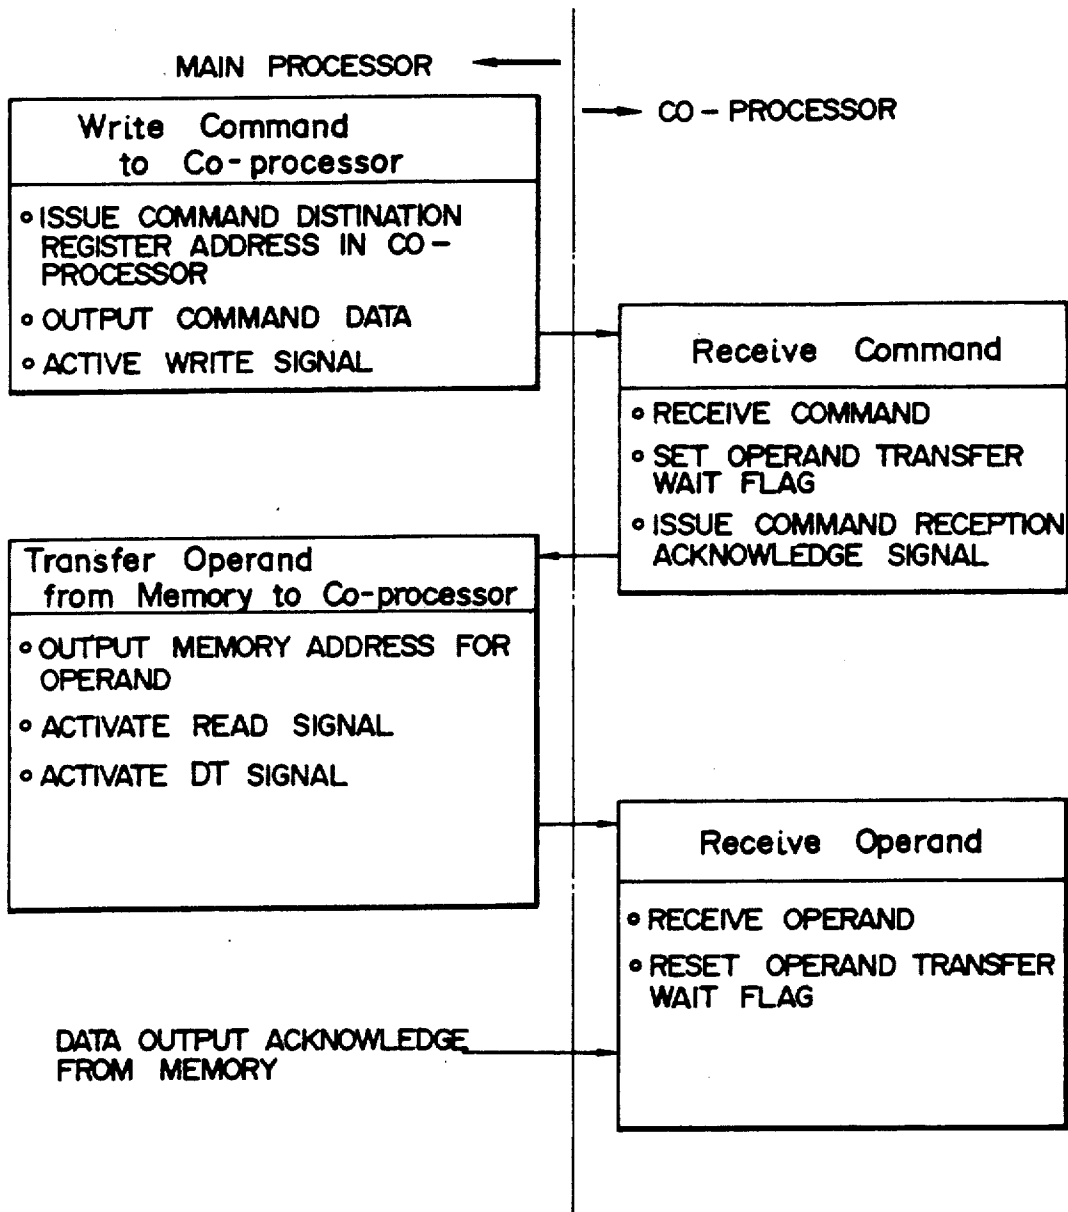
MAIN PROCESSOR

CO – PROCESSOR

Write Command to Co-processor

∘ ISSUE COMMAND DISTINATION REGISTER ADDRESS IN CO-PROCESSOR

∘ OUTPUT COMMAND DATA

∘ ACTIVE WRITE SIGNAL

Receive Command

∘ RECEIVE COMMAND

∘ SET OPERAND TRANSFER WAIT FLAG

∘ ISSUE COMMAND RECEPTION ACKNOWLEDGE SIGNAL

Transfer Operand from Memory to Co-processor

∘ OUTPUT MEMORY ADDRESS FOR OPERAND

∘ ACTIVATE READ SIGNAL

∘ ACTIVATE DT SIGNAL

Receive Operand

∘ RECEIVE OPERAND

∘ RESET OPERAND TRANSFER WAIT FLAG

DATA OUTPUT ACKNOWLEDGE FROM MEMORY